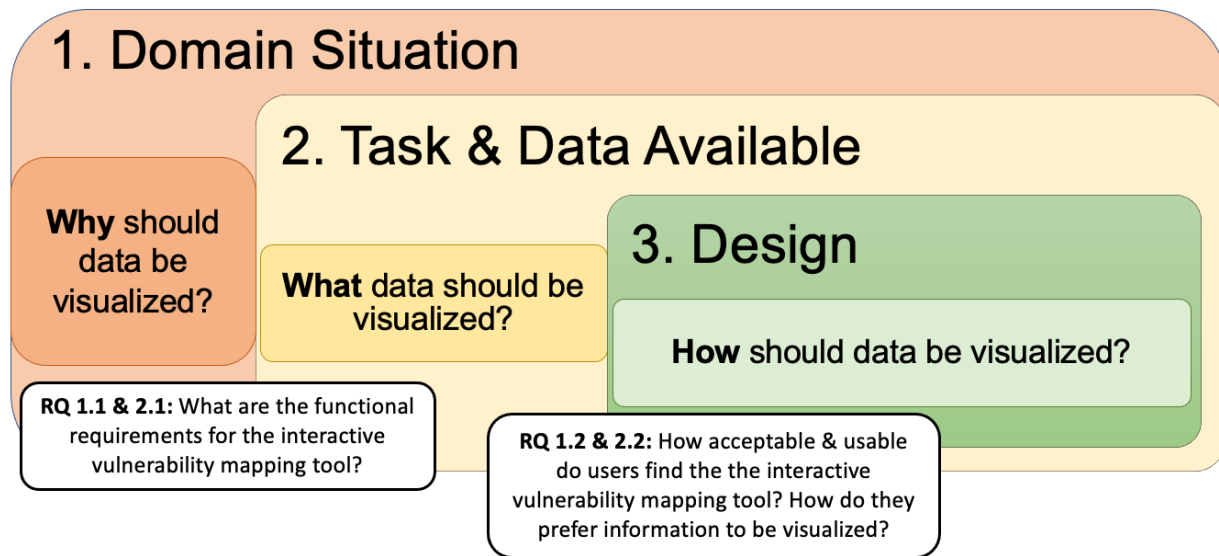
1. Domain Situation

2. Task & Data Available

3. Design

**Why** should data be visualized?

**What** data should be visualized?

**How** should data be visualized?

**RQ 1.1 & 2.1:** What are the functional requirements for the interactive vulnerability mapping tool?

**RQ 1.2 & 2.2:** How acceptable & usable do users find the the interactive vulnerability mapping tool? How do they prefer information to be visualized?